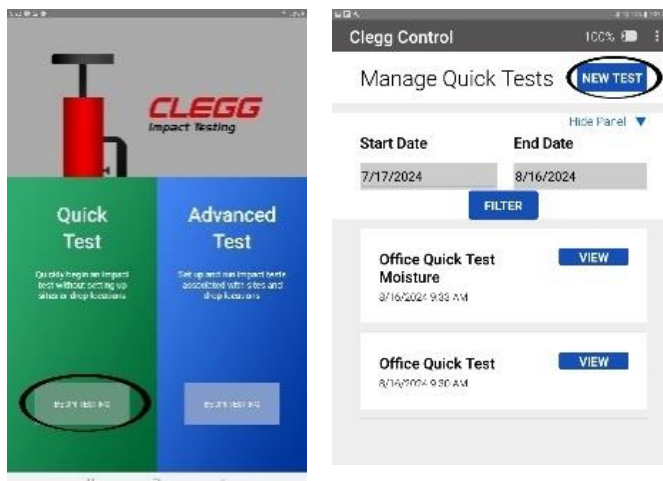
CLEGG
Impact Testing

Quick Test

Quickly begin an impact test without setting up sites or drop locations

BEGIN TESTING

Advanced Test

Set up and run impact tests associated with sites and drop locations

BEGIN TESTING

Clegg Control
100%

Manage Quick Tests
NEW TEST

Hide Panel ▼

Start Date
7/17/2024

End Date
8/16/2024

FILTER

Office Quick Test Moisture
8/16/2024 9:33 AM
VIEW

Office Quick Test
8/16/2024 9:30 AM
VIEW